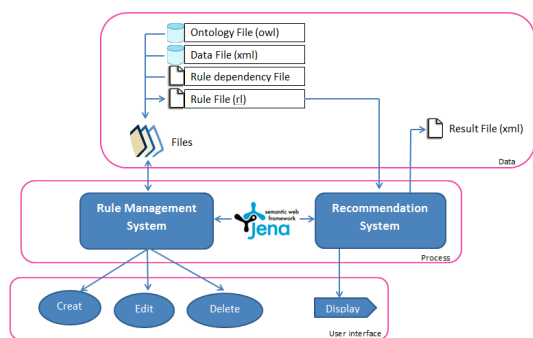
Ontology File (owl)
Data File (xml)
Rule dependency File
Rule File (rl)
Files
Result File (xml)
Data
Rule Management System
semantic web framework
jena
Recommendation System
Process
Creat
Edit
Delete
Display
User interface